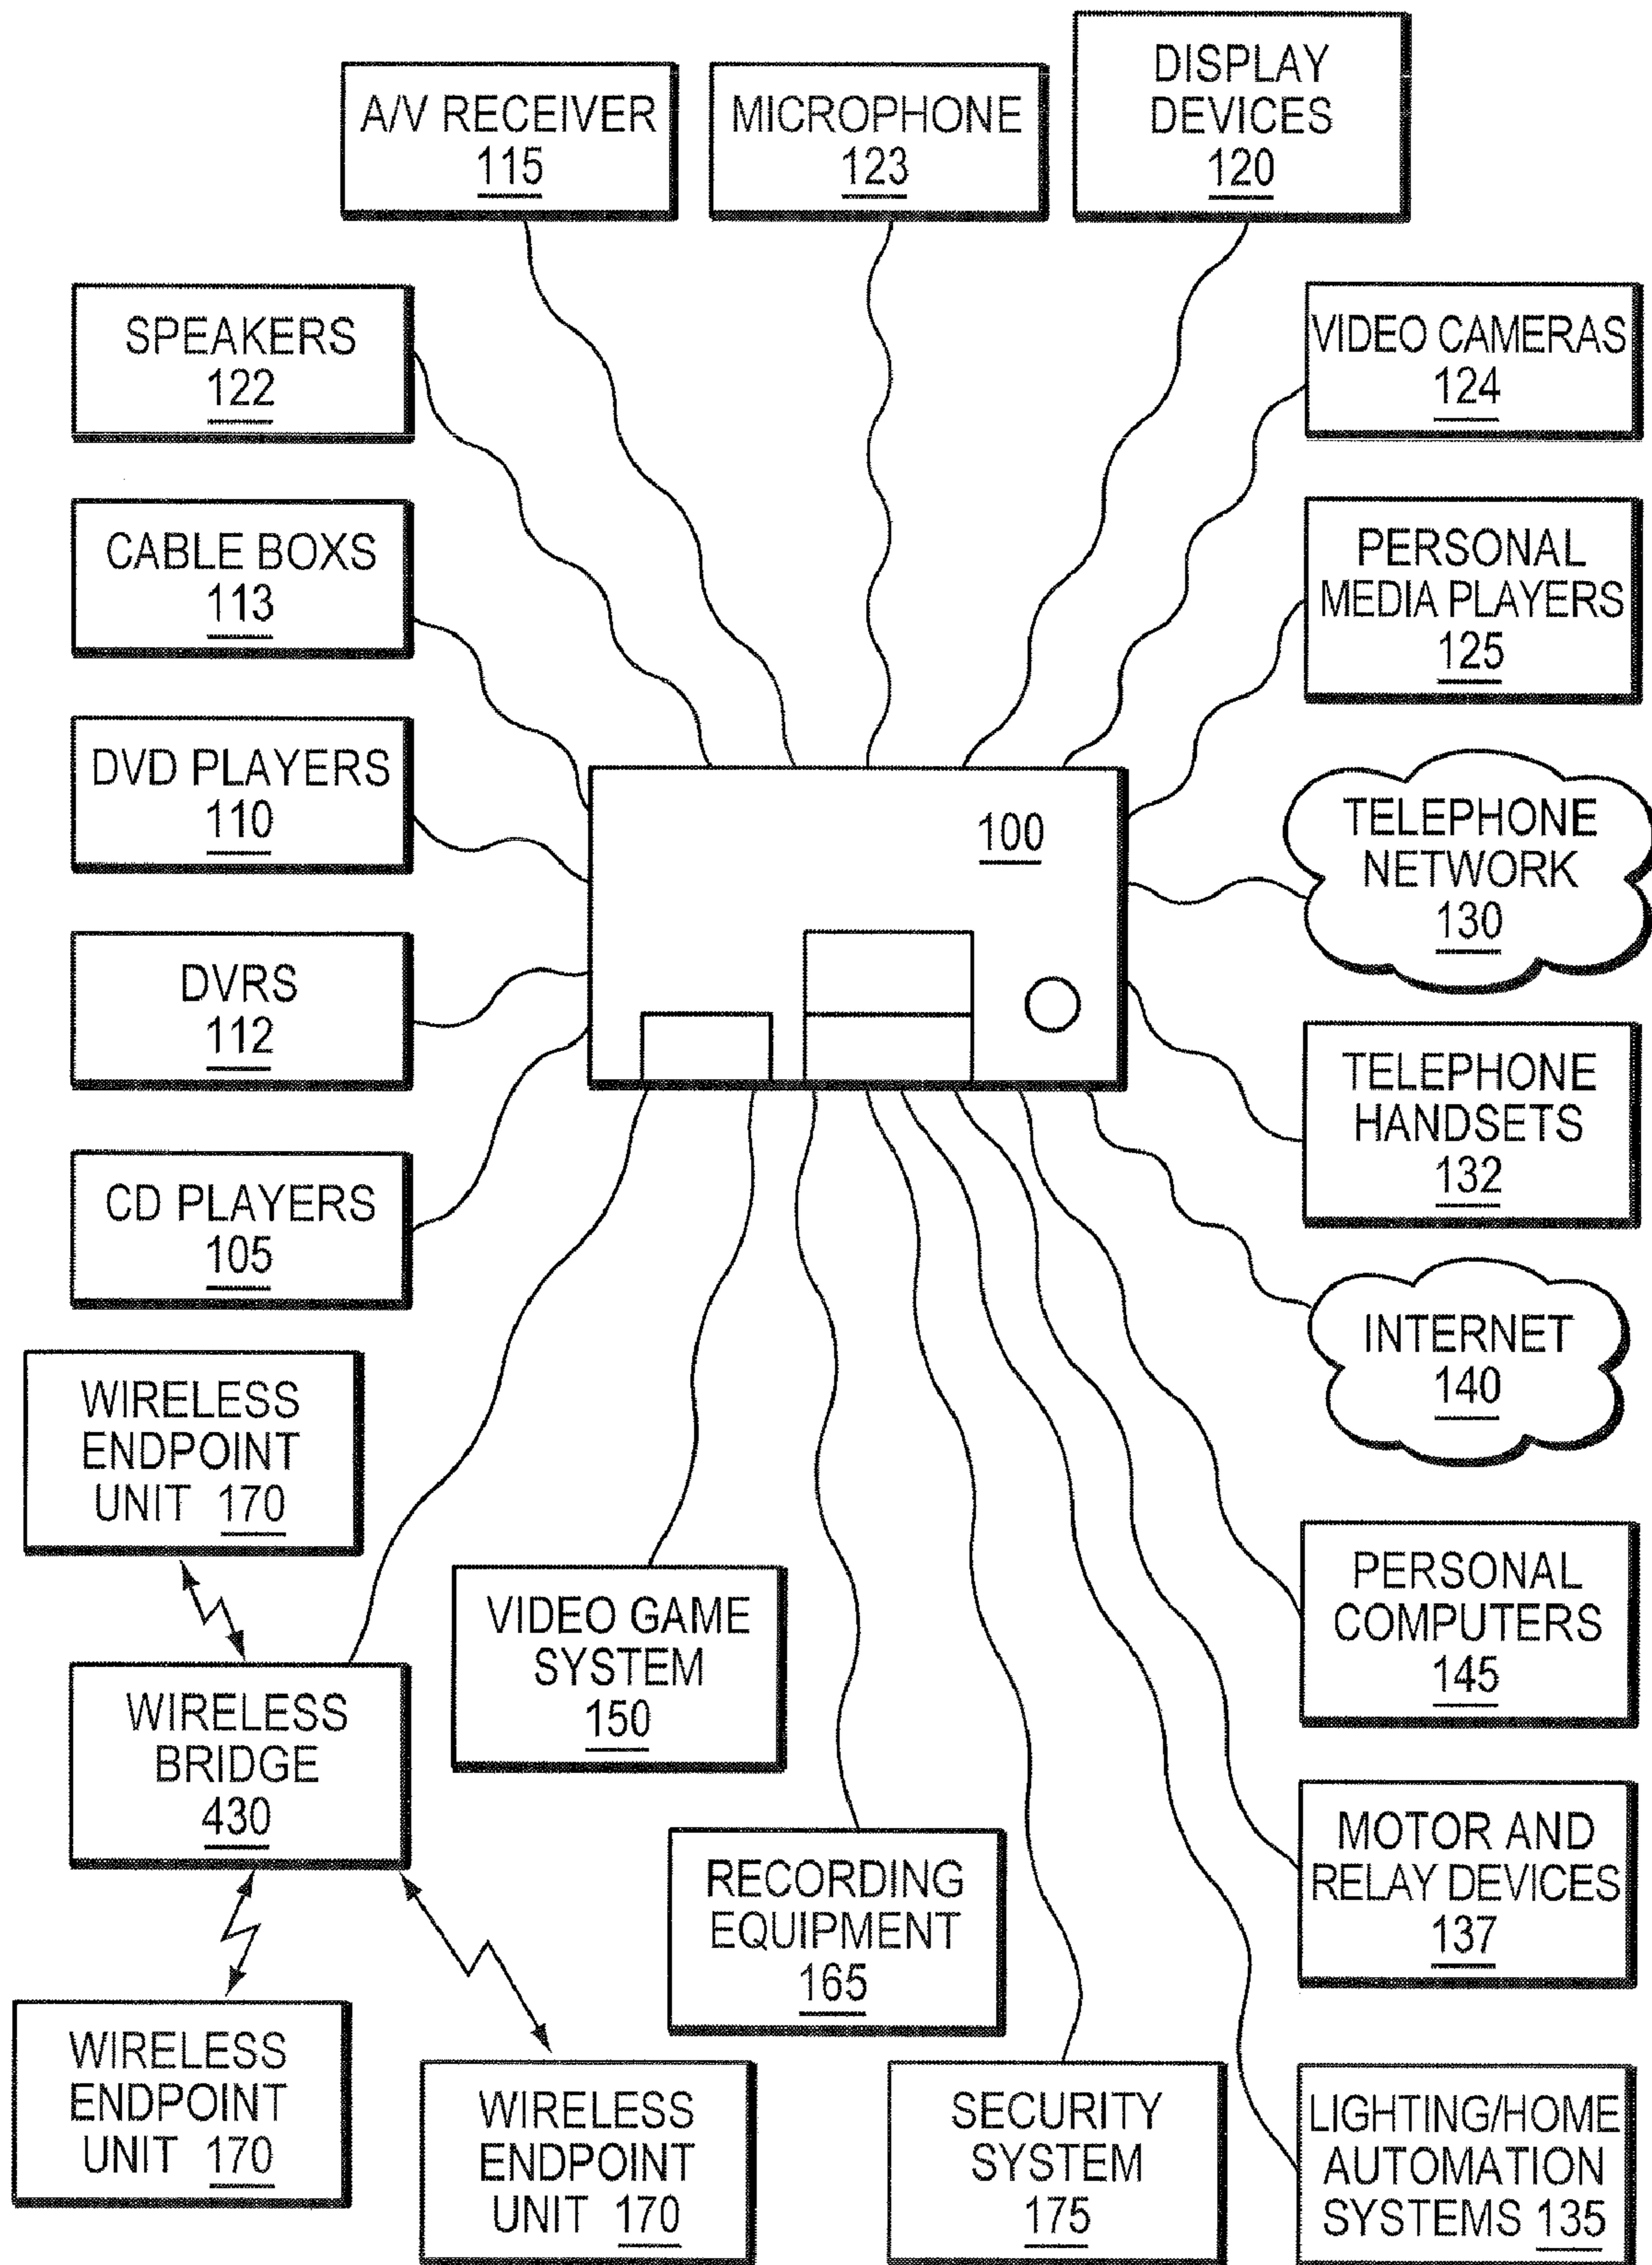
A/V RECEIVER
115

MICROPHONE
123

DISPLAY DEVICES
120

SPEAKERS
122

VIDEO CAMERAS
124

CABLE BOXS
113

PERSONAL MEDIA PLAYERS
125

DVD PLAYERS
110

100

TELEPHONE NETWORK
130

DVRS
112

TELEPHONE HANDSETS
132

CD PLAYERS
105

INTERNET
140

WIRELESS ENDPOINT UNIT 170

VIDEO GAME SYSTEM
150

PERSONAL COMPUTERS
145

WIRELESS BRIDGE
430

RECORDING EQUIPMENT
165

MOTOR AND RELAY DEVICES
137

WIRELESS ENDPOINT UNIT 170

WIRELESS ENDPOINT UNIT 170

SECURITY SYSTEM
175

LIGHTING/HOME AUTOMATION SYSTEMS 135